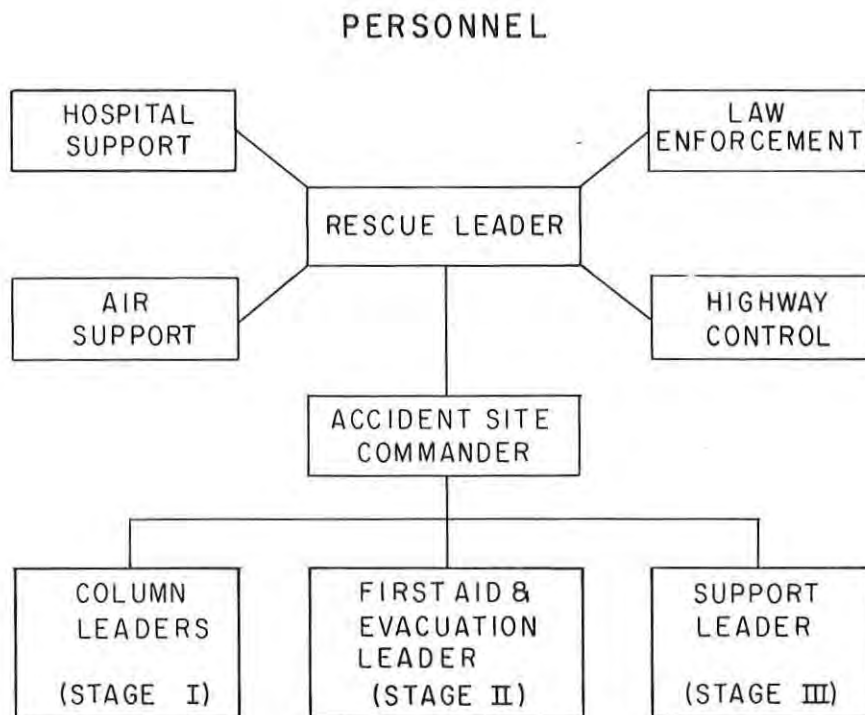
PERSONNEL

HOSPITAL SUPPORT

LAW ENFORCEMENT

RESCUE LEADER

AIR SUPPORT

HIGHWAY CONTROL

ACCIDENT SITE COMMANDER

COLUMN LEADERS

(STAGE I)

FIRST AID & EVACUATION LEADER

(STAGE II)

SUPPORT LEADER

(STAGE III)